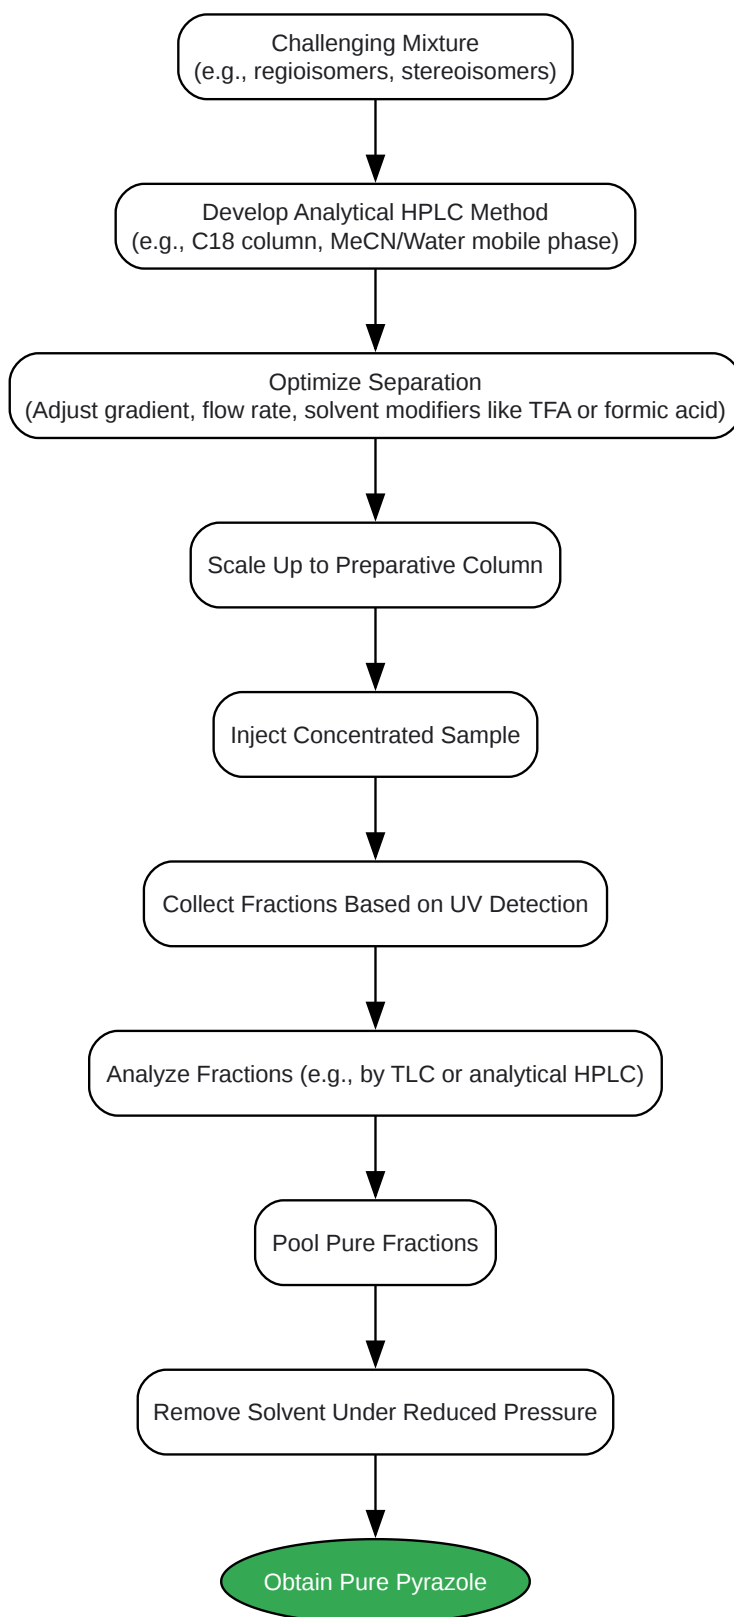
Challenging Mixture
(e.g., regioisomers, stereoisomers)

Develop Analytical HPLC Method
(e.g., C18 column, MeCN/Water mobile phase)

Optimize Separation
(Adjust gradient, flow rate, solvent modifiers like TFA or formic acid)

Scale Up to Preparative Column

Inject Concentrated Sample

Collect Fractions Based on UV Detection

Analyze Fractions (e.g., by TLC or analytical HPLC)

Pool Pure Fractions

Remove Solvent Under Reduced Pressure

Obtain Pure Pyrazole